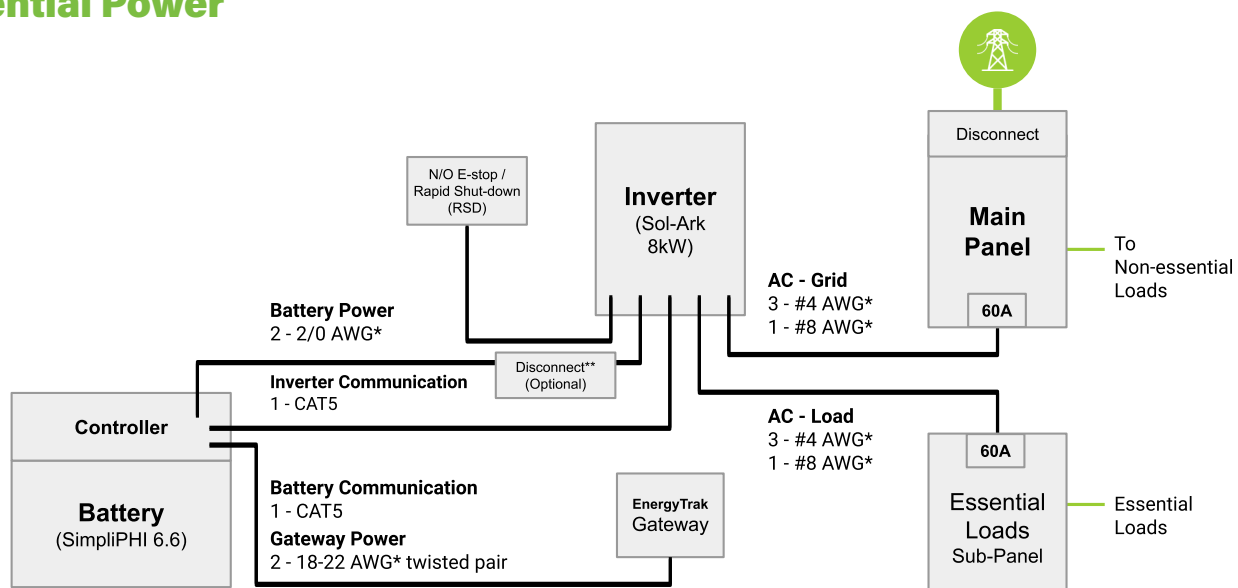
ential Power

N/O E-stop / Rapid Shut-down (RSD)

Inverter
(Sol-Ark 8kW)

Disconnect

Main Panel

60A

To Non-essential Loads

AC - Grid
3 - #4 AWG*
1 - #8 AWG*

Battery Power
2 - 2/0 AWG*

Disconnect**
(Optional)

Inverter Communication
1 - CAT5

Controller

AC - Load
3 - #4 AWG*
1 - #8 AWG*

60A

Essential Loads
Sub-Panel

Essential Loads

Battery
(SimpliPHI 6.6)

Battery Communication
1 - CAT5

Gateway Power
2 - 18-22 AWG* twisted pair

EnergyTrak
Gateway